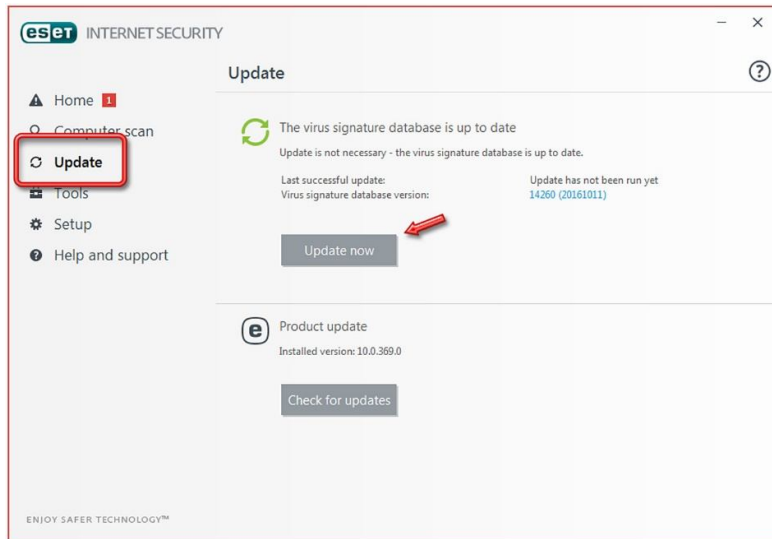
eset INTERNET SECURITY

Home 1
Computer scan
Update
Tools
Setup
Help and support

ENJOY SAFER TECHNOLOGY™

Update

The virus signature database is up to date
Update is not necessary - the virus signature database is up to date.

| | |
|---|---|
| Last successful update: | Update has not been run yet |
| Virus signature database version: | 14260 (20161011) |

Update now

Product update
Installed version: 10.0.369.0

Check for updates